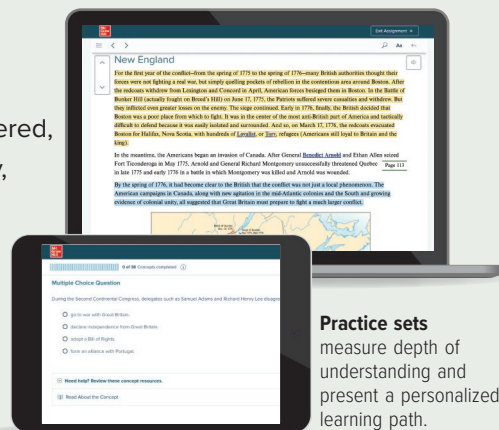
Exit Assignment ×

Aa

New England

For the first year of the conflict—from the spring of 1775 to the spring of 1776—many British authorities thought their forces were not fighting a real war, but simply quelling pockets of rebellion in the contentious area around Boston. After the redcoats withdrew from Lexington and Concord in April, American forces besieged them in Boston. In the Battle of Bunker Hill (actually fought on Breed's Hill) on June 17, 1775, the Patriots suffered severe casualties and withdrew. But they inflicted even greater losses on the enemy. The siege continued. Early in 1776, finally, the British decided that Boston was a poor place from which to fight. It was in the center of the most anti-British part of America and tactically difficult to defend because it was easily isolated and surrounded. And so, on March 17, 1776, the redcoats evacuated Boston for Halifax, Nova Scotia, with hundreds of Loyalist, or Tory, refugees (Americans still loyal to Britain and the king).

In the meantime, the Americans began an invasion of Canada. After General Benedict Arnold and Ethan Allen seized Fort Ticonderoga in May 1775, Arnold and General Richard Montgomery unsuccessfully threatened Quebec Page 113 in late 1775 and early 1776 in a battle in which Montgomery was killed and Arnold was wounded.

By the spring of 1776, it had become clear to the British that the conflict was not just a local phenomenon. The American campaigns in Canada, along with new agitation in the mid-Atlantic colonies and the South and growing evidence of colonial unity, all suggested that Great Britain must prepare to fight a much larger conflict.

ered,

y,

0 of 38 Concepts completed

Multiple Choice Question

During the Second Continental Congress, delegates such as Samuel Adams and Richard Henry Lee disagr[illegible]

go to war with Great Britain.

declare independence from Great Britain.

adopt a Bill of Rights.

form an alliance with Portugal.

Need help? Review these concept resources.

Read About the Concept

Practice sets measure depth of understanding and present a personalized learning path.